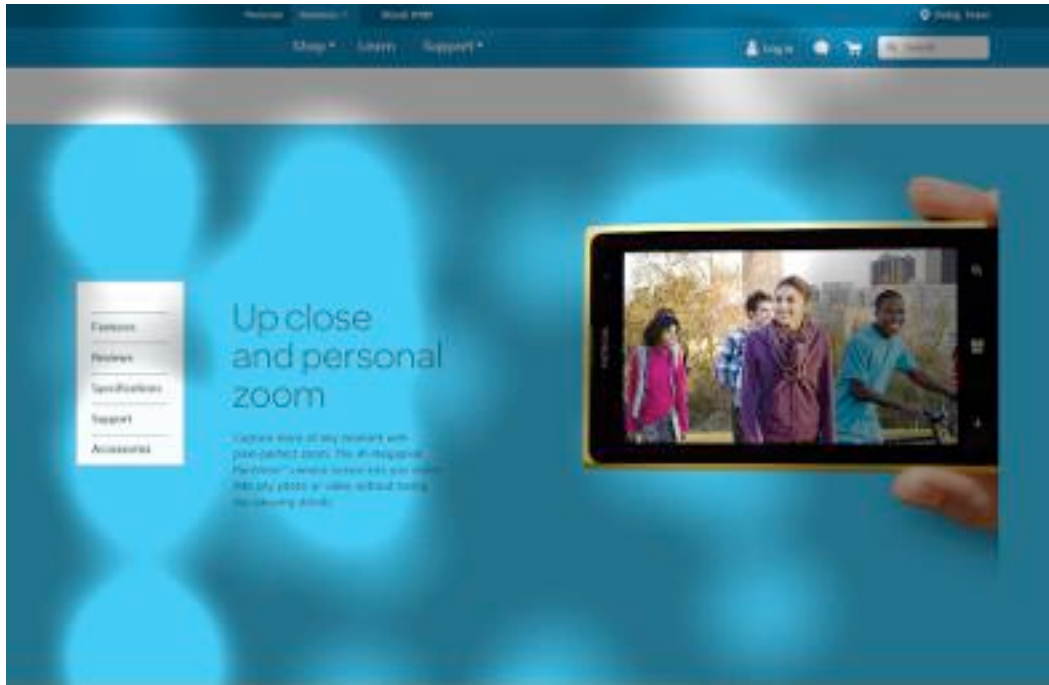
Personal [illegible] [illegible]

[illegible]

Shop Learn Support

Log in

Search

Features

Reviews

Specifications

Support

Accessories

Up close and personal zoom

Capture more of any moment with pixel-perfect zoom. The 41-megapixel PureView camera zooms into your scene. Edit any photo or video without losing the amazing details.

NOKIA